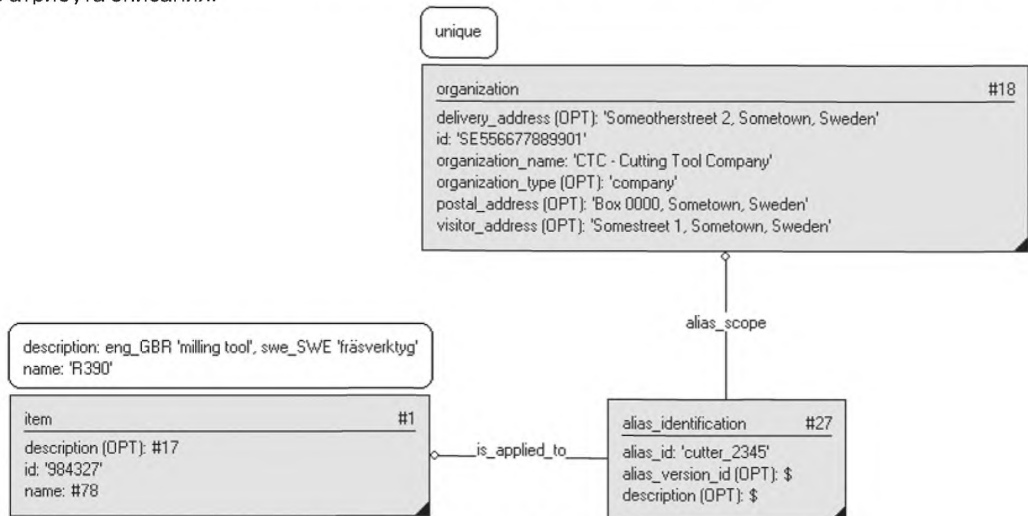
атрибута описаний.

unique

organization #18
delivery_address (OPT): 'Someotherstreet 2, Sometown, Sweden'
id: 'SE556677889901'
organization_name: 'CTC - Cutting Tool Company'
organization_type (OPT): 'company'
postal_address (OPT): 'Box 0000, Sometown, Sweden'
visitor_address (OPT): 'Somestreet 1, Sometown, Sweden'

alias_scope

description: eng_GBR 'milling tool', swe_SWE 'fräsverktyg'
name: 'R390'

item #1
description (OPT): #17
id: '984327'
name: #78

is_applied_to

alias_identification #27
alias_id: 'cutter_2345'
alias_version_id (OPT): $
description (OPT): $